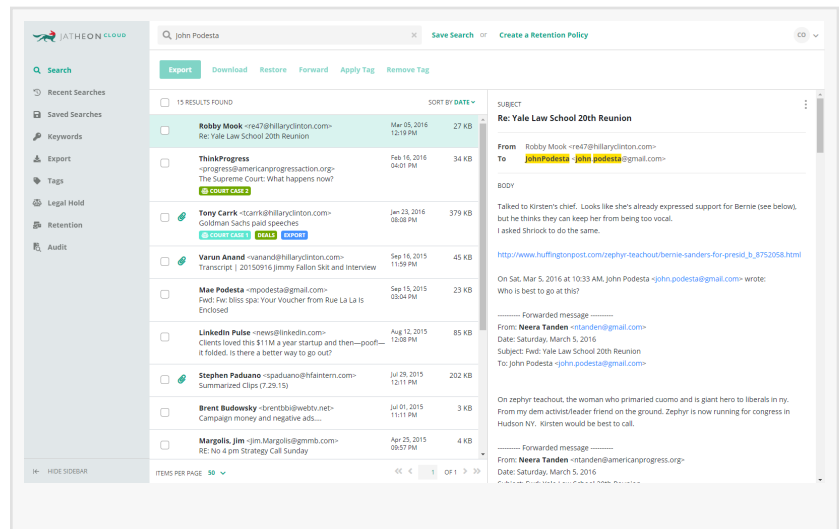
JATHEON CLOUD

John Podesta

Save Search or Create a Retention Policy

CO

Search
Recent Searches
Saved Searches
Keywords
Export
Tags
Legal Hold
Retention
Audit

HIDE SIDEBAR

Export Download Restore Forward Apply Tag Remove Tag

15 RESULTS FOUND

SORT BY DATE

Robby Mook <re47@hillaryclinton.com>
Re: Yale Law School 20th Reunion
Mar 05, 2016 12:19 PM
27 KB

ThinkProgress <progress@americanprogressaction.org>
The Supreme Court: What happens now?
COURT CASE 2
Feb 16, 2016 04:01 PM
34 KB

Tony Carrk <tcarrk@hillaryclinton.com>
Goldman Sachs paid speeches
COURT CASE 1 DEALS EXPORT
Jan 23, 2016 08:08 PM
379 KB

Varun Anand <vanand@hillaryclinton.com>
Transcript | 20150916 Jimmy Fallon Skit and Interview
Sep 16, 2015 11:59 PM
45 KB

Mae Podesta <mpodesta@gmail.com>
Fwd: Fw: bliss spa: Your Voucher from Rue La La Is Enclosed
Sep 15, 2015 03:04 PM
23 KB

LinkedIn Pulse <news@linkedin.com>
Clients loved this $11M a year startup and then—poof!—it folded. Is there a better way to go out?
Aug 12, 2015 12:08 PM
85 KB

Stephen Paduano <spaduano@hfaintern.com>
Summarized Clips (7.29.15)
Jul 29, 2015 12:11 PM
202 KB

Brent Budowsky <brentbbi@webtv.net>
Campaign money and negative ads....
Jul 01, 2015 11:11 PM
3 KB

Margolis, Jim <Jim.Margolis@gmmb.com>
RE: No 4 pm Strategy Call Sunday
Apr 25, 2015 09:57 PM
4 KB

ITEMS PER PAGE 50

1 OF 1

SUBJECT
Re: Yale Law School 20th Reunion

From Robby Mook <re47@hillaryclinton.com>
To JohnPodesta <john.podesta@gmail.com>

BODY

Talked to Kirsten's chief. Looks like she's already expressed support for Bernie (see below), but he thinks they can keep her from being too vocal.
I asked Shriock to do the same.

http://www.huffingtonpost.com/zephyr-teachout/bernie-sanders-for-presid_b_8752058.html

On Sat, Mar 5, 2016 at 10:33 AM, John Podesta <john.podesta@gmail.com> wrote:
Who is best to go at this?

---------- Forwarded message ----------
From: Neera Tanden <ntanden@gmail.com>
Date: Saturday, March 5, 2016
Subject: Fwd: Yale Law School 20th Reunion
To: John Podesta <john.podesta@gmail.com>

On zephyr teachout, the woman who primaried cuomo and is giant hero to liberals in ny. From my dem activist/leader friend on the ground. Zephyr is now running for congress in Hudson NY. Kirsten would be best to call.

---------- Forwarded message ----------
From: Neera Tanden <ntanden@americanprogress.org>
Date: Saturday, March 5, 2016
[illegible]